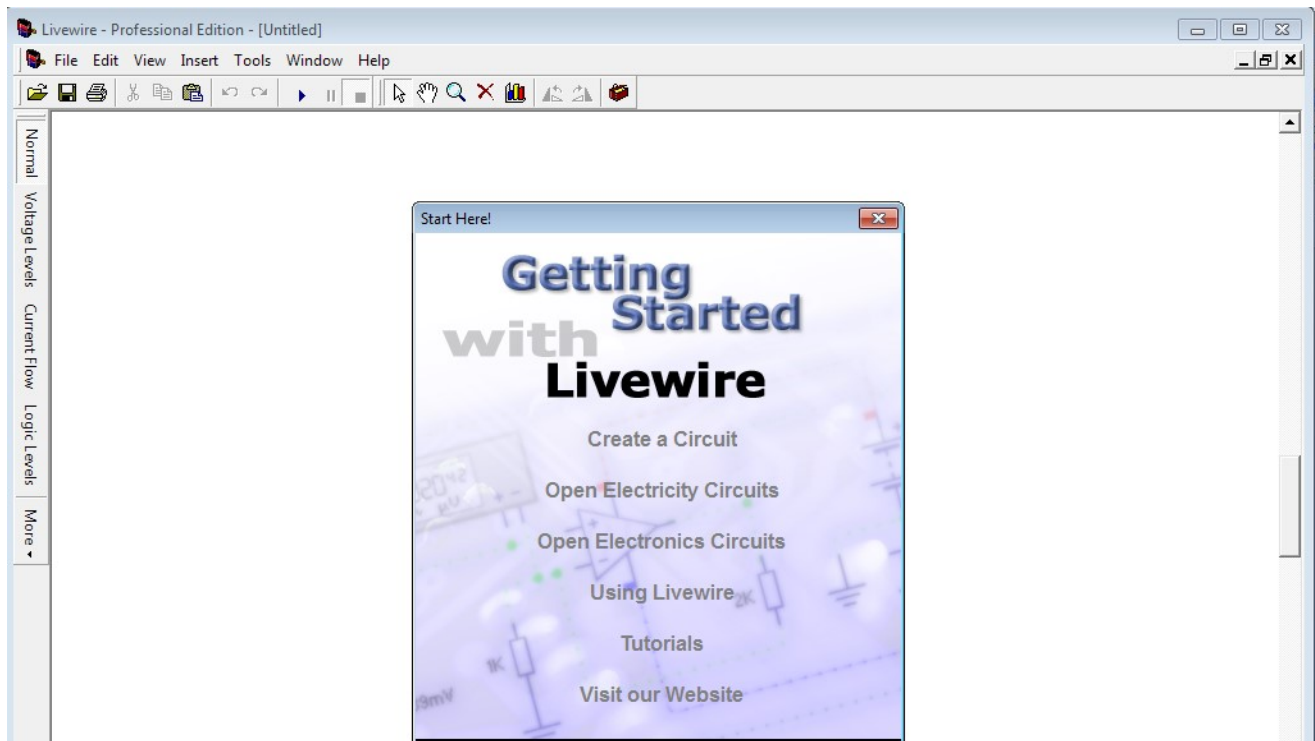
Livewire - Professional Edition - [Untitled]

File Edit View Insert Tools Window Help

Normal
Voltage Levels
Current Flow
Logic Levels
More

Start Here!

Getting Started with Livewire

Create a Circuit

Open Electricity Circuits

Open Electronics Circuits

Using Livewire

Tutorials

Visit our Website